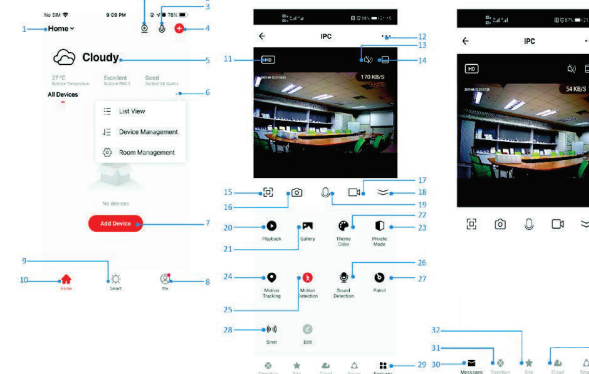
No SIM 9:05 PM 78%

1 Home

3

4

Cloudy 5

27°C Outdoor Temperature Excellent Outdoor PM2.5 Good Outdoor Air Quality

All Devices 6

List View

Device Management

Room Management

No devices

Add Device 7

9

10 Home Smart Me 8

IPC

11 HD 12

13

1.70 KB/S 14

15 16 17 18 19

20 Playback 21 Gallery 22 Theme Color 23 Private Mode

24 Motion Tracking 25 Motion Detection 26 Sound Detection 27 Patrol

28 Siren Edit

29

IPC

HD

54 KB/S

32

31

30 Message Direction Star Cruise

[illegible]